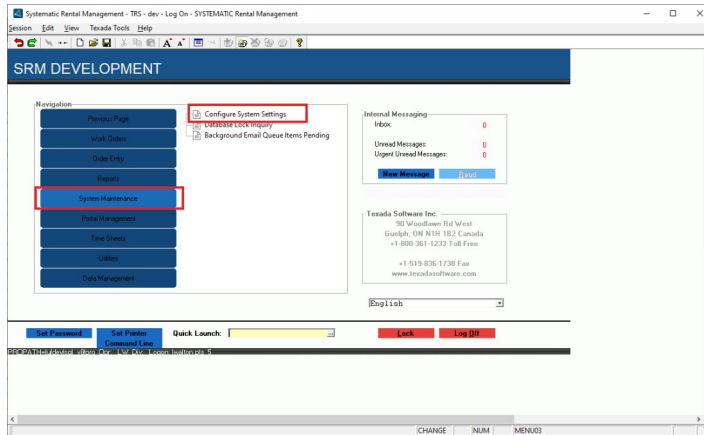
Systematic Rental Management - TRS - dev - Log On - SYSTEMATIC Rental Management

Session Edit View Texada Tools Help

SRM DEVELOPMENT

Navigation

Previous Page

Work Orders

Order Entry

Reports

System Maintenance

Portal Management

Time Sheets

Utilities

Data Management

Configure System Settings
Database Lock Inquiry
Background Email Queue Items Pending

Internal Messaging
Inbox: 0
Unread Messages: 0
Urgent Unread Messages: 0
New Message
Read

Texada Software Inc.
90 Woodlawn Rd West
Guelph, ON N1H 1B2 Canada
+1-800-361-1233 Toll Free

+1-519-836-1738 Fax
www.texadasoftware.com

English

Set Password
Set Printer Command Line
Quick Launch:
Lock
Log Off

PROPATH=/u/dev/sol_v8/pro Dqr: LW Div: Logon: lwalton pts 5

CHANGE NUM MENU03